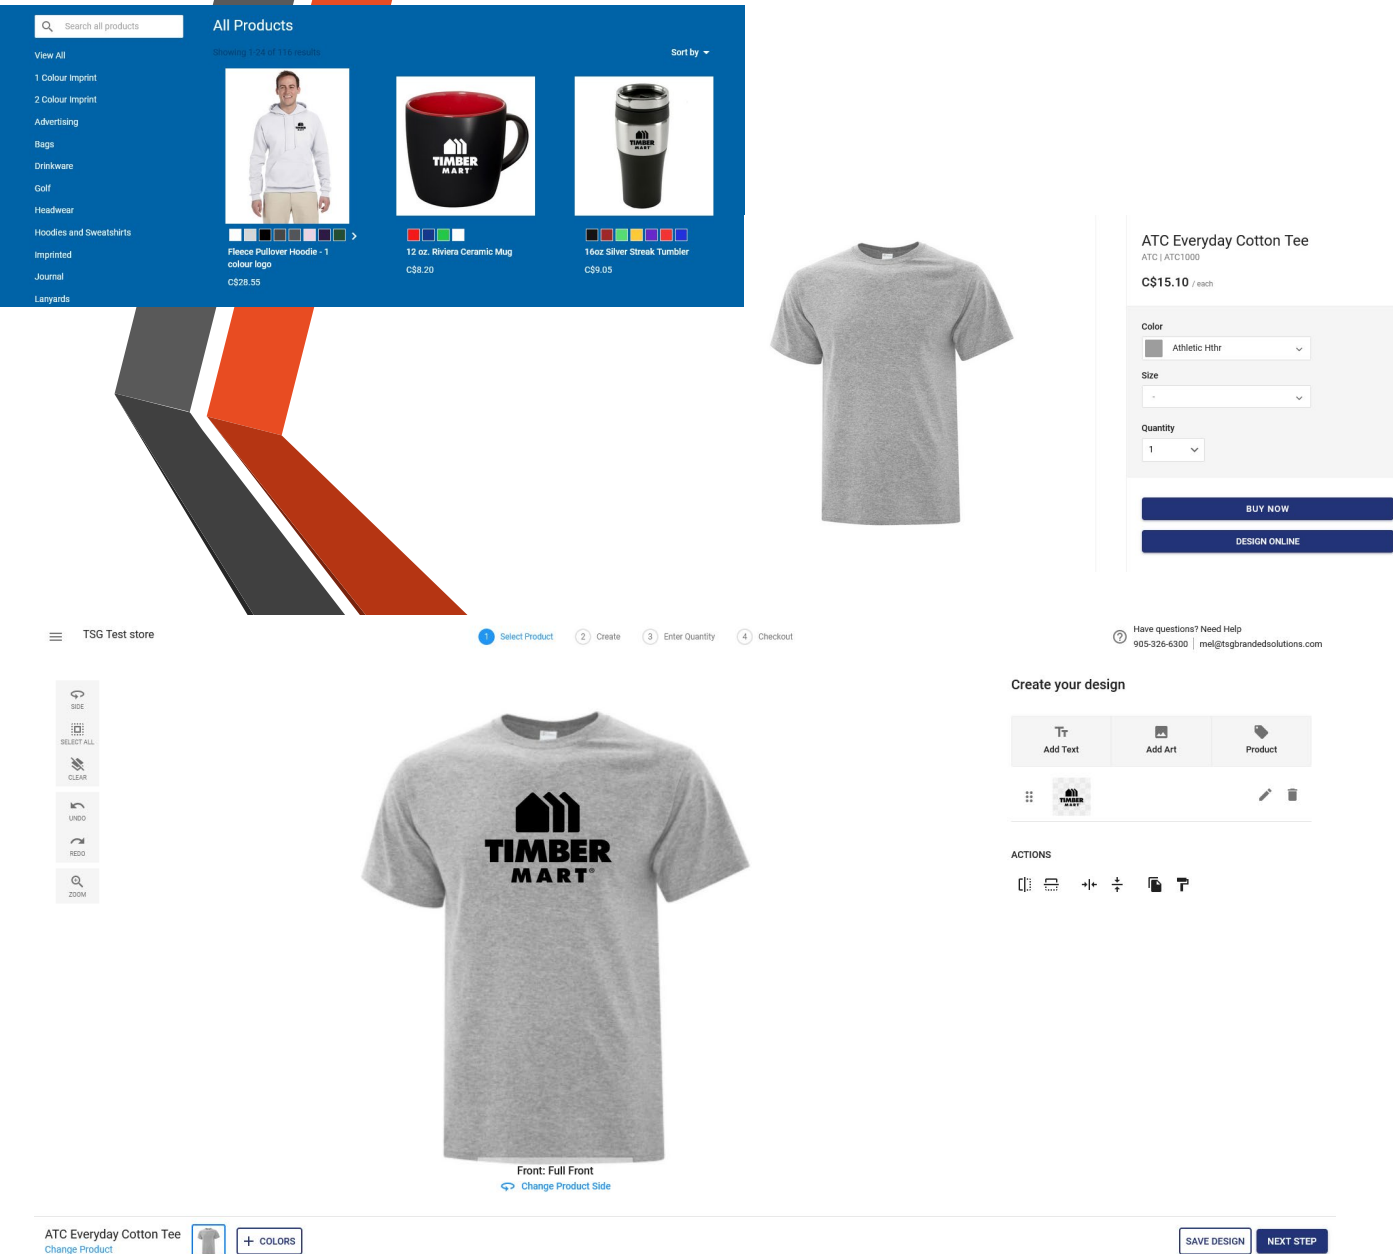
Search all products

View All
1 Colour Imprint
2 Colour Imprint
Advertising
Bags
Drinkware
Golf
Headwear
Hoodies and Sweatshirts
Imprinted
Journal
Lanyards

All Products

Showing 1-24 of 116 results

Sort by

TIMBER MART

Fleece Pullover Hoodie - 1 colour logo
C$28.55

TIMBER MART

12 oz. Riviera Ceramic Mug
C$8.20

TIMBER MART

16oz Silver Streak Tumbler
C$9.05

ATC Everyday Cotton Tee
ATC | ATC1000
C$15.10 / each

Color
Athletic Hthr

Size
-

Quantity
1

BUY NOW
DESIGN ONLINE

TSG Test store

1 Select Product
2 Create
3 Enter Quantity
4 Checkout

Have questions? Need Help
905-326-6300 | mel@tsgbrandedsolutions.com

SIDE
SELECT ALL
CLEAR
UNDO
REDO
ZOOM

TIMBER MART

Front: Full Front
Change Product Side

Create your design

Add Text
Add Art
Product

TIMBER MART

ACTIONS

ATC Everyday Cotton Tee
Change Product

COLORS

SAVE DESIGN
NEXT STEP